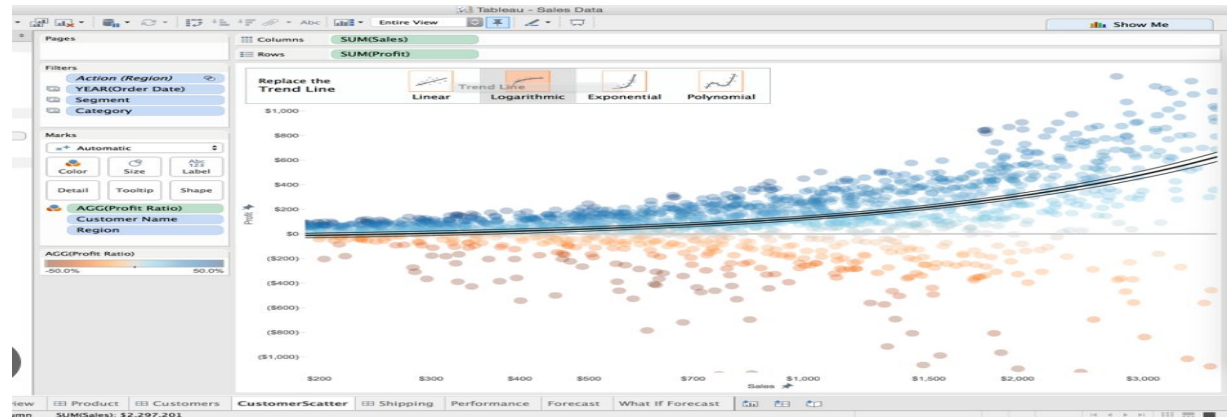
Tableau - Sales Data

Entire View

Show Me

Pages

Columns SUM(Sales)

Rows SUM(Profit)

Filters

Action (Region)

YEAR(Order Date)

Segment

Category

Marks

Automatic

Color Size Label

Detail Tooltip Shape

AGG(Profit Ratio)

Customer Name

Region

AGG(Profit Ratio)

-50.0% 50.0%

Replace the Trend Line

Trend Line

Linear Logarithmic Exponential Polynomial

$1,000

$800

$600

$400

$200

$0

($200)

($400)

($600)

($800)

($1,000)

Profit

$200 $300 $400 $500 $700 $1,000 $1,500 $2,000 $3,000

Sales

iew Product Customers CustomerScatter Shipping Performance Forecast What If Forecast

mn SUM(Sales): $2,297,201